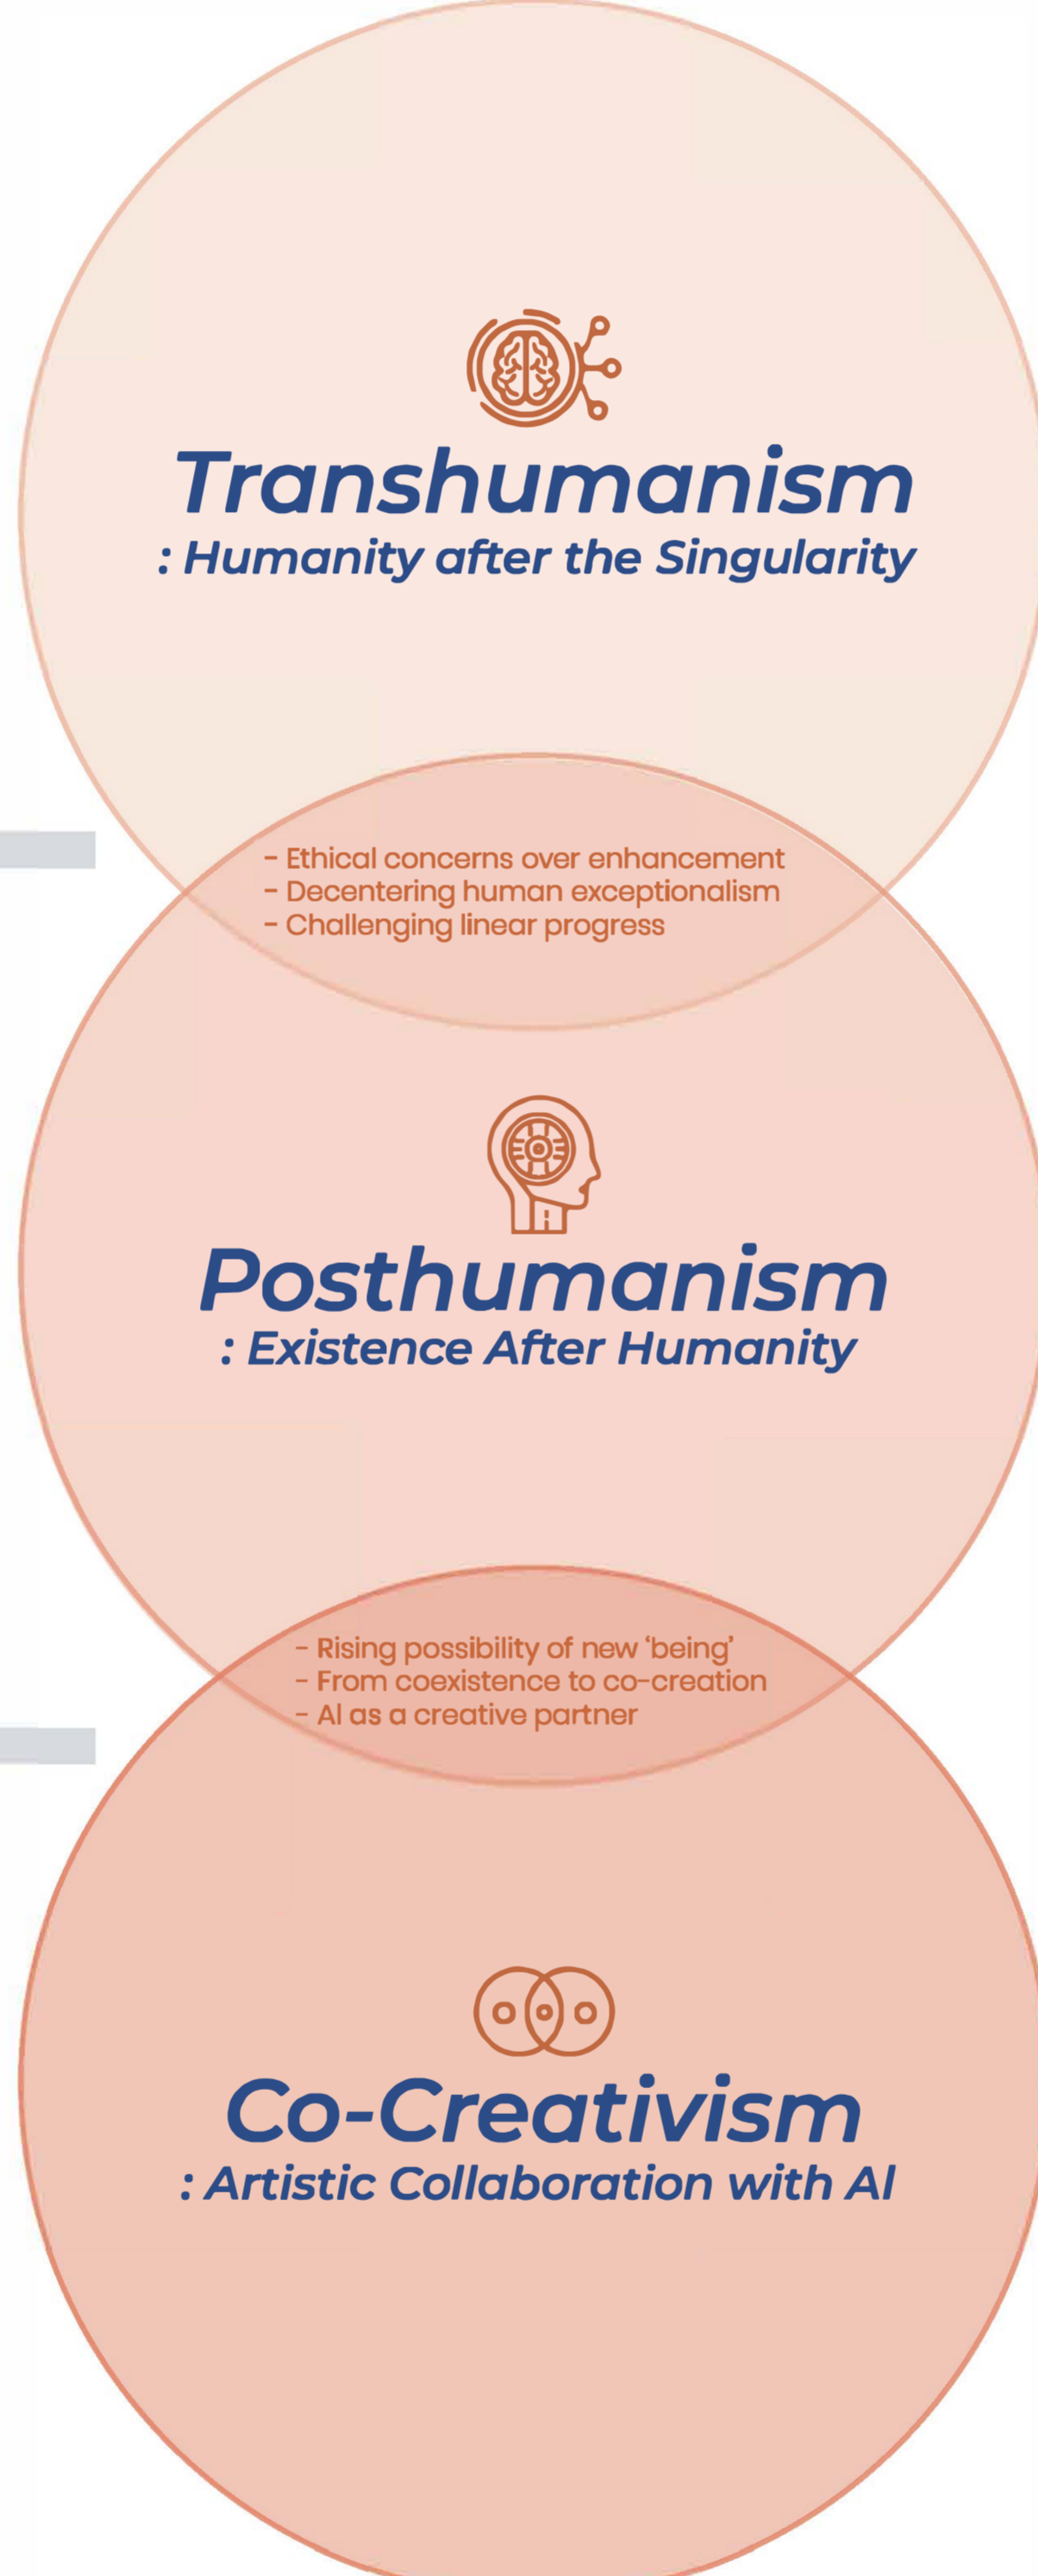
Transhumanism
: Humanity after the Singularity

- Ethical concerns over enhancement
- Decentering human exceptionalism
- Challenging linear progress

Posthumanism
: Existence After Humanity

- Rising possibility of new 'being'
- From coexistence to co-creation
- AI as a creative partner

Co-Creativism
: Artistic Collaboration with AI